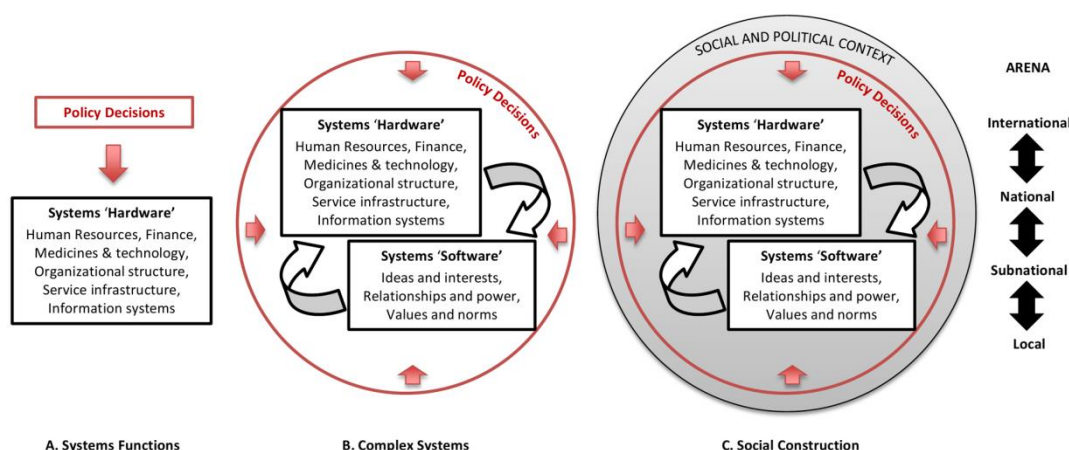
Policy Decisions

Systems 'Hardware'
Human Resources, Finance, Medicines & technology, Organizational structure, Service infrastructure, Information systems

Policy Decisions

Systems 'Hardware'
Human Resources, Finance, Medicines & technology, Organizational structure, Service infrastructure, Information systems

Systems 'Software'
Ideas and interests, Relationships and power, Values and norms

SOCIAL AND POLITICAL CONTEXT

Policy Decisions

Systems 'Hardware'
Human Resources, Finance, Medicines & technology, Organizational structure, Service infrastructure, Information systems

Systems 'Software'
Ideas and interests, Relationships and power, Values and norms

ARENA
International
National
Subnational
Local

A. Systems Functions

B. Complex Systems

C. Social Construction